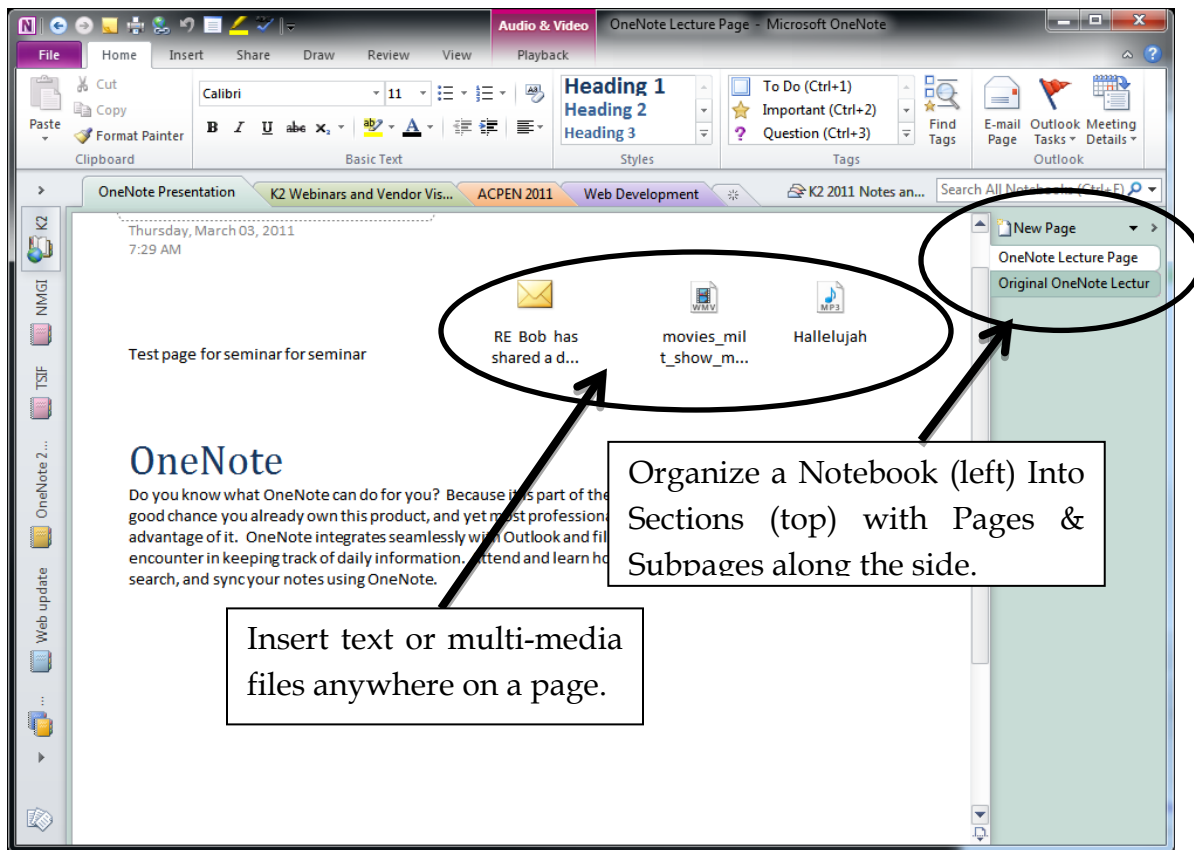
Audio & Video OneNote Lecture Page - Microsoft OneNote

File Home Insert Share Draw Review View Playback

Paste Cut Copy Format Painter Clipboard

Calibri 11

B I U abc $x_2$ A

Basic Text

Heading 1
Heading 2
Heading 3

Styles

To Do (Ctrl+1)
Important (Ctrl+2)
Question (Ctrl+3)

Tags

Find Tags

E-mail Page

Outlook Tasks

Meeting Details

Outlook

OneNote Presentation K2 Webinars and Vendor Vis... ACPEN 2011 Web Development

K2 2011 Notes an...

Search All Notebooks (Ctrl+E)

K2 NMGI TSIF OneNote 2 ... Web update ...

Thursday, March 03, 2011
7:29 AM

RE Bob has shared a d...

movies_mil t_show_m...

Hallelujah

Test page for seminar for seminar

OneNote

Do you know what OneNote can do for you? Because it is part of the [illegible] good chance you already own this product, and yet most professiona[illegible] advantage of it. OneNote integrates seamlessly with Outlook and fil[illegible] encounter in keeping track of daily information. Attend and learn ho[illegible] search, and sync your notes using OneNote.

New Page

OneNote Lecture Page

Original OneNote Lectur

Organize a Notebook (left) Into Sections (top) with Pages & Subpages along the side.

Insert text or multi-media files anywhere on a page.